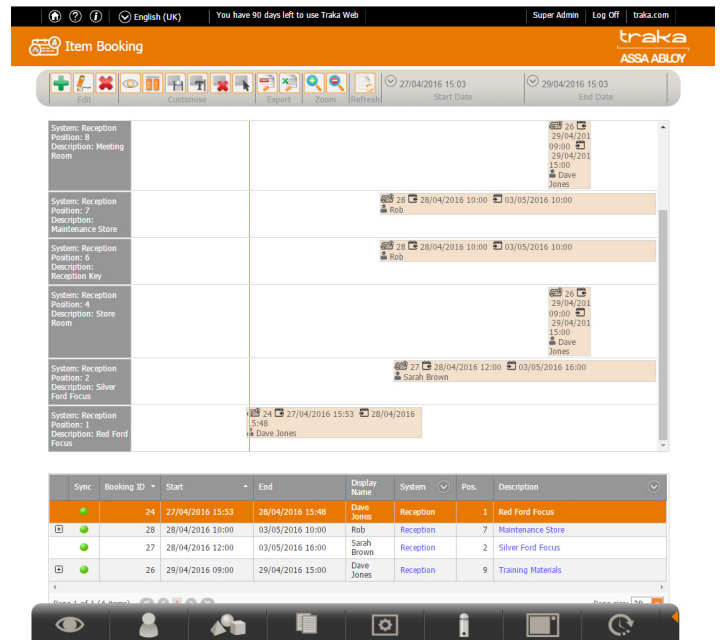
English (UK) You have 90 days left to use Traka Web Super Admin Log Off traka.com

Item Booking

traka
ASSA ABLOY

Edit Customise Export Zoom Refresh

27/04/2016 15:03
Start Date

29/04/2016 15:03
End Date

System: Reception
Position: 8
Description: Meeting Room

26 29/04/2016 09:00 29/04/2016 15:00 Dave Jones

System: Reception
Position: 7
Description: Maintenance Store

28 28/04/2016 10:00 03/05/2016 10:00 Rob

System: Reception
Position: 6
Description: Reception Key

28 28/04/2016 10:00 03/05/2016 10:00 Rob

System: Reception
Position: 4
Description: Store Room

26 29/04/2016 09:00 29/04/2016 15:00 Dave Jones

System: Reception
Position: 2
Description: Silver Ford Focus

27 28/04/2016 12:00 03/05/2016 16:00 Sarah Brown

System: Reception
Position: 1
Description: Red Ford Focus

24 27/04/2016 15:53 28/04/2016 15:48 Dave Jones

| | Sync | Booking ID | Start | End | Display Name | System | Pos. | Description |
|---|---|---|---|---|---|---|---|---|
| | | 24 | 27/04/2016 15:53 | 28/04/2016 15:48 | Dave Jones | Reception | 1 | Red Ford Focus |
| + | | 28 | 28/04/2016 10:00 | 03/05/2016 10:00 | Rob | Reception | 7 | Maintenance Store |
| | | 27 | 28/04/2016 12:00 | 03/05/2016 16:00 | Sarah Brown | Reception | 2 | Silver Ford Focus |
| + | | 26 | 29/04/2016 09:00 | 29/04/2016 15:00 | Dave Jones | Reception | 9 | Training Materials |

Page 1 of 1 (4 items) Page size: 20